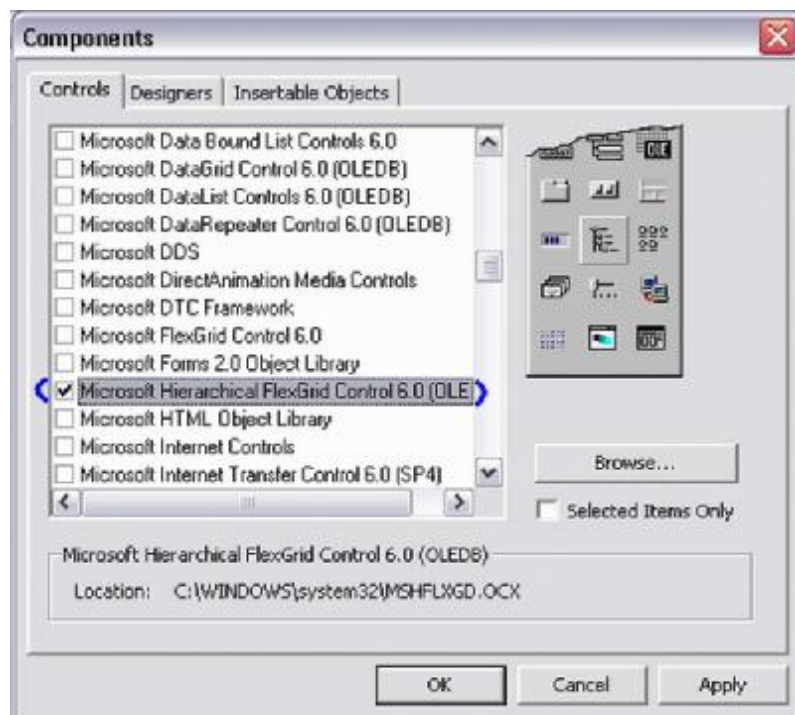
Components

Controls | Designers | Insertable Objects

Microsoft Data Bound List Controls 6.0
Microsoft DataGrid Control 6.0 (OLEDB)
Microsoft DataList Controls 6.0 (OLEDB)
Microsoft DataRepeater Control 6.0 (OLEDB)
Microsoft DDS
Microsoft DirectAnimation Media Controls
Microsoft DTC Framework
Microsoft FlexGrid Control 6.0
Microsoft Forms 2.0 Object Library
Microsoft Hierarchical FlexGrid Control 6.0 (OLE
Microsoft HTML Object Library
Microsoft Internet Controls
Microsoft Internet Transfer Control 6.0 (SP4)

OLE

Browse...

Selected Items Only

Microsoft Hierarchical FlexGrid Control 6.0 (OLEDB)
Location: C:\WINDOWS\system32\MSHFLXGD.OCX

OK Cancel Apply